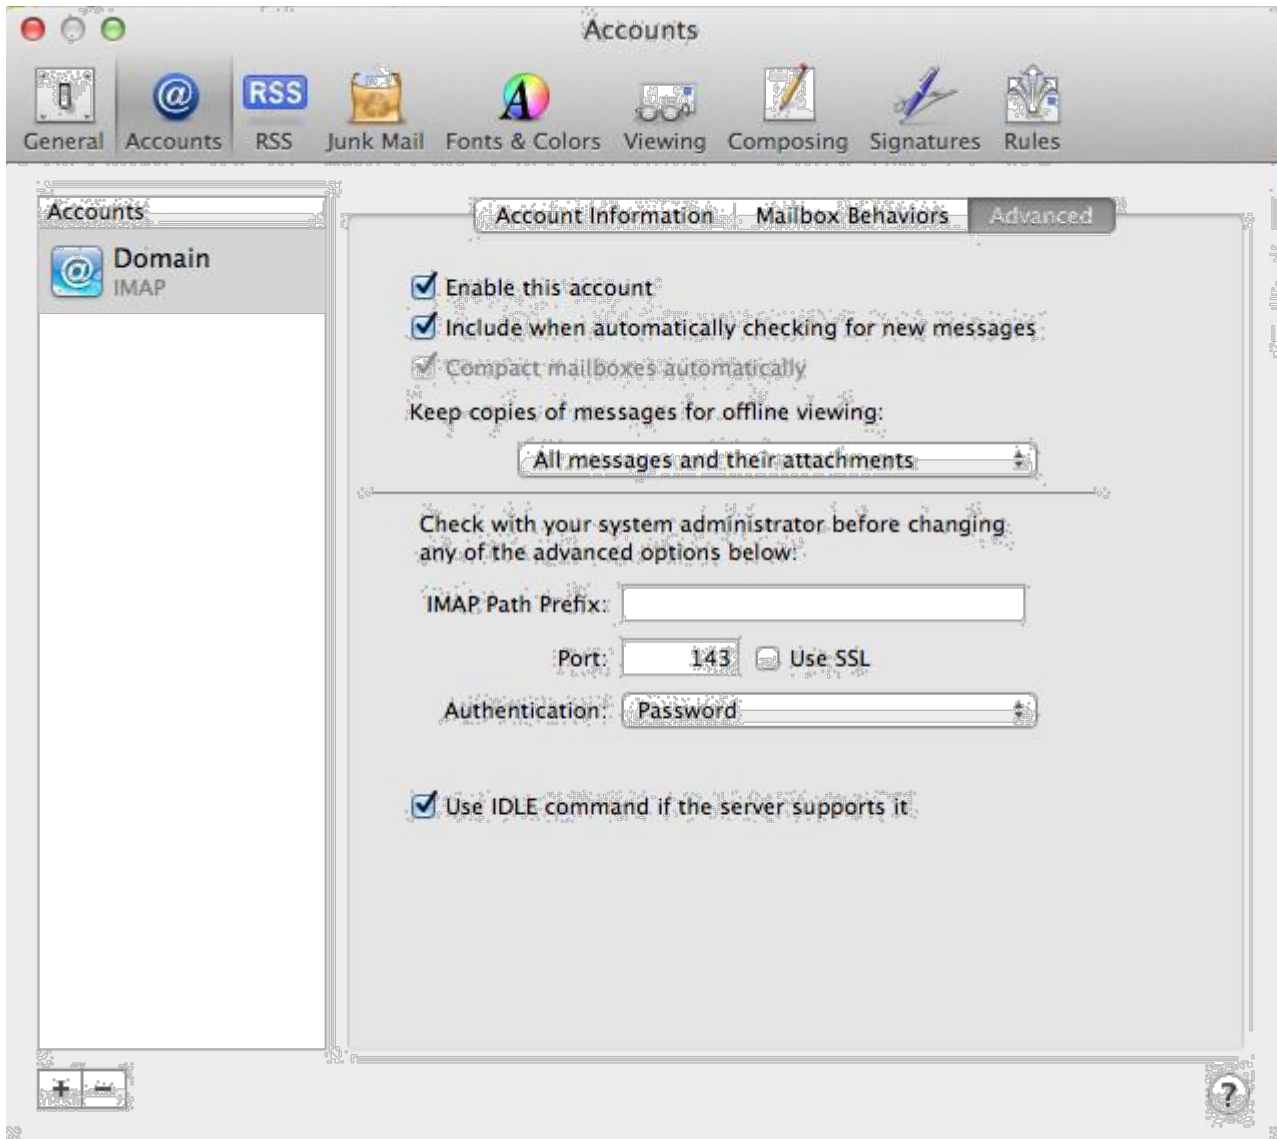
Accounts

RSS

General Accounts RSS Junk Mail Fonts & Colors Viewing Composing Signatures Rules

Accounts

Domain
IMAP

Account Information Mailbox Behaviors Advanced

Enable this account

Include when automatically checking for new messages

Compact mailboxes automatically

Keep copies of messages for offline viewing:

All messages and their attachments

Check with your system administrator before changing any of the advanced options below:

IMAP Path Prefix:

Port: 143 Use SSL

Authentication: Password

Use IDLE command if the server supports it

+ −

?